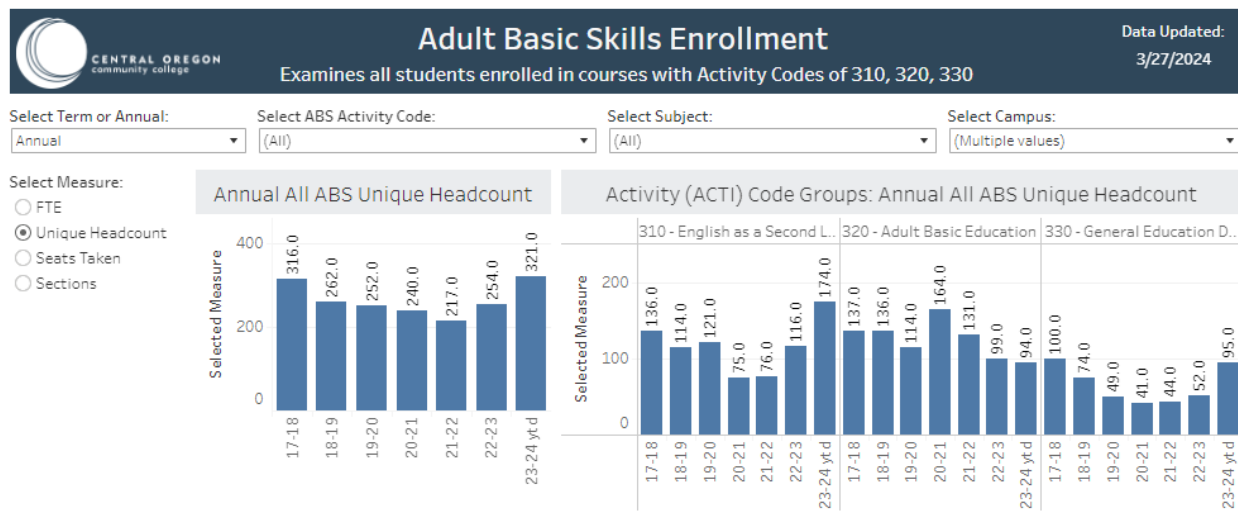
CENTRAL OREGON
community college

Adult Basic Skills Enrollment
Examines all students enrolled in courses with Activity Codes of 310, 320, 330

Data Updated:
3/27/2024

Select Term or Annual:
Annual

Select ABS Activity Code:
(All)

Select Subject:
(All)

Select Campus:
(Multiple values)

Select Measure:
FTE
Unique Headcount
Seats Taken
Sections

Annual All ABS Unique Headcount

| | 17-18 | 18-19 | 19-20 | 20-21 | 21-22 | 22-23 | 23-24 ytd |
|---|---|---|---|---|---|---|---|
| Selected Measure | 316.0 | 262.0 | 252.0 | 240.0 | 217.0 | 254.0 | 321.0 |

Axis: 0, 200, 400

Activity (ACTI) Code Groups: Annual All ABS Unique Headcount

| | 17-18 | 18-19 | 19-20 | 20-21 | 21-22 | 22-23 | 23-24 ytd |
|---|---|---|---|---|---|---|---|
| 310 - English as a Second L.. | 136.0 | 114.0 | 121.0 | 75.0 | 76.0 | 116.0 | 174.0 |
| 320 - Adult Basic Education | 137.0 | 136.0 | 114.0 | 164.0 | 131.0 | 99.0 | 94.0 |
| 330 - General Education D.. | 100.0 | 74.0 | 49.0 | 41.0 | 44.0 | 52.0 | 95.0 |

Selected Measure
Axis: 0, 100, 200